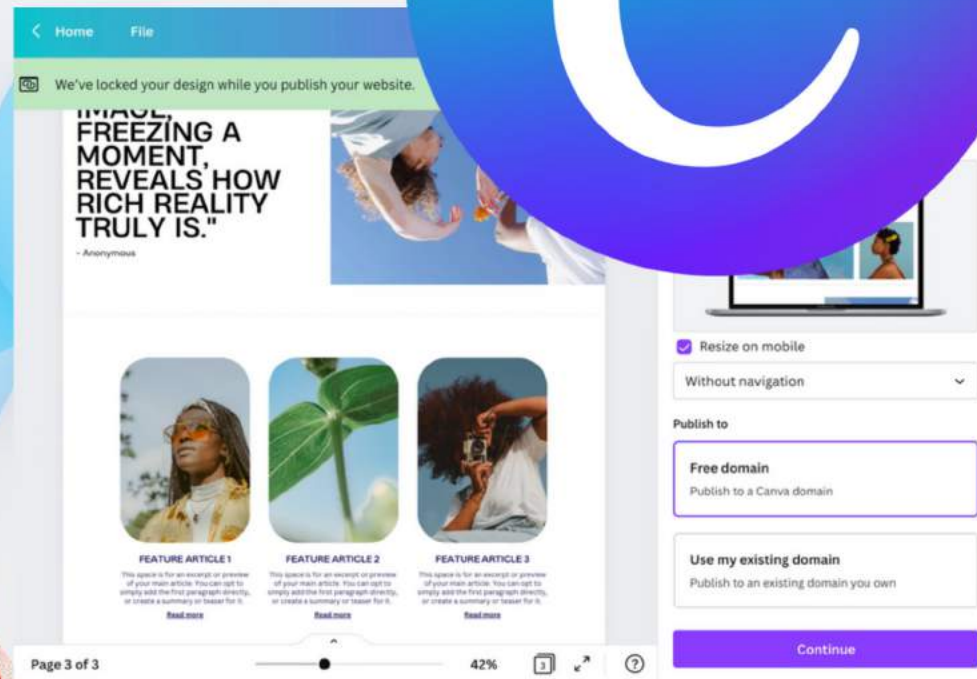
Home File

We've locked your design while you publish your website.

IMAGE, FREEZING A MOMENT, REVEALS HOW RICH REALITY TRULY IS."

- Anonymous

FEATURE ARTICLE 1

This space is for an excerpt or preview of your main article. You can opt to simply add the first paragraph directly, or create a summary or teaser for it.

Read more

FEATURE ARTICLE 2

This space is for an excerpt or preview of your main article. You can opt to simply add the first paragraph directly, or create a summary or teaser for it.

Read more

FEATURE ARTICLE 3

This space is for an excerpt or preview of your main article. You can opt to simply add the first paragraph directly, or create a summary or teaser for it.

Read more

Resize on mobile

Without navigation

Publish to

Free domain

Publish to a Canva domain

Use my existing domain

Publish to an existing domain you own

Continue

Page 3 of 3

42%

3

?